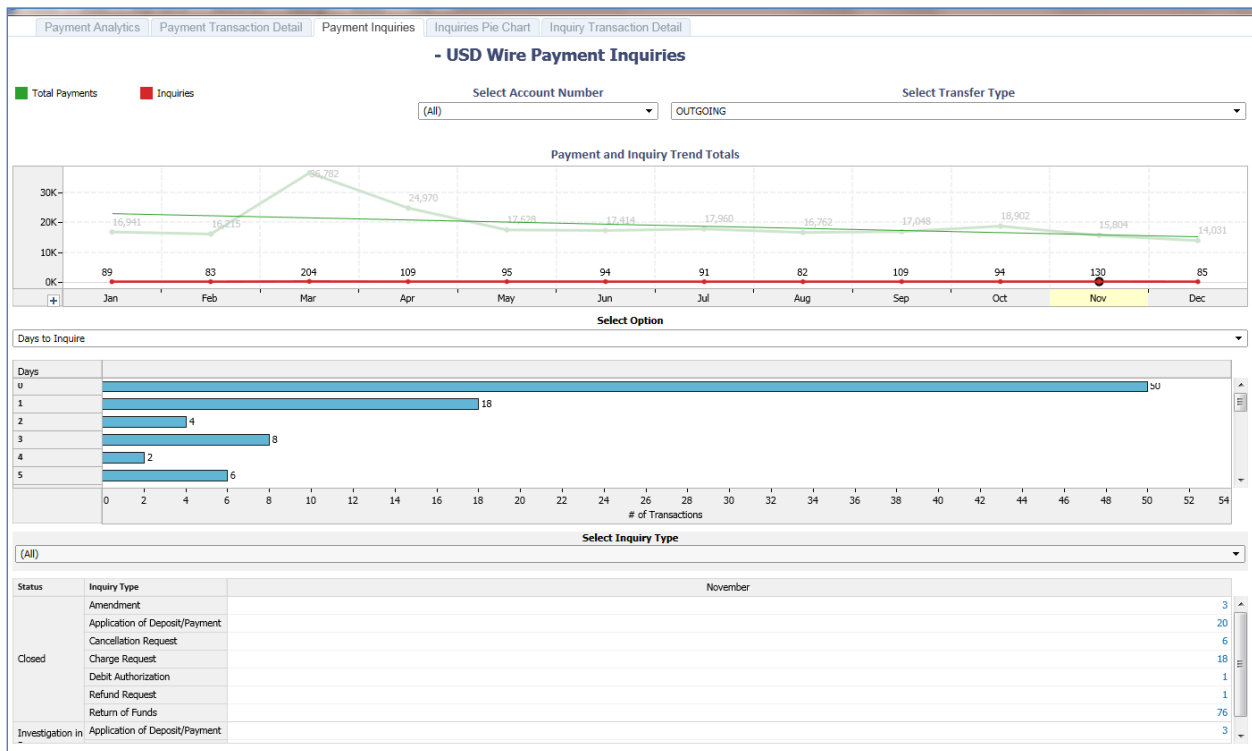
Payment Analytics | Payment Transaction Detail | Payment Inquiries | Inquiries Pie Chart | Inquiry Transaction Detail

- USD Wire Payment Inquiries

Total Payments   Inquiries

Select Account Number
(All)

Select Transfer Type
OUTGOING

Payment and Inquiry Trend Totals

30K
20K
10K
0K

16,941 16,215 36,782 24,970 17,628 17,414 17,960 16,762 17,048 18,902 15,804 14,031

89 83 204 109 95 94 91 82 109 94 130 85

Jan Feb Mar Apr May Jun Jul Aug Sep Oct Nov Dec

+

Select Option
Days to Inquire

Days
0 50
1 18
2 4
3 8
4 2
5 6

0 2 4 6 8 10 12 14 16 18 20 22 24 26 28 30 32 34 36 38 40 42 44 46 48 50 52 54
# of Transactions

Select Inquiry Type
(All)

| Status | Inquiry Type | November |
|---|---|---|
| Closed | Amendment | 3 |
| | Application of Deposit/Payment | 20 |
| | Cancellation Request | 6 |
| | Charge Request | 18 |
| | Debit Authorization | 1 |
| | Refund Request | 1 |
| | Return of Funds | 76 |
| Investigation in | Application of Deposit/Payment | 3 |